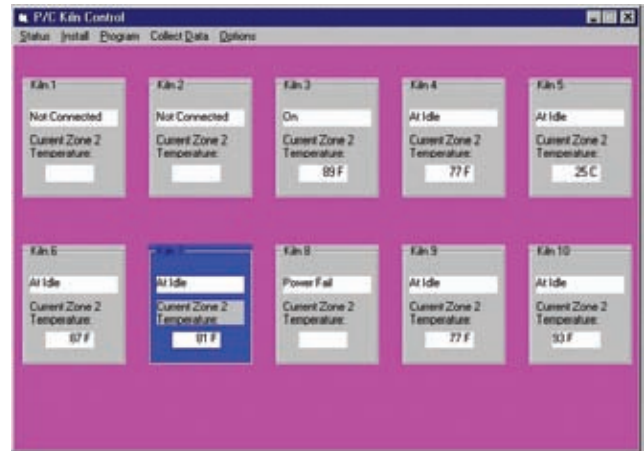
P/C Kiln Control

Status Install Program Collect Data Options

Kiln 1
Not Connected
Current Zone 2 Temperature:

Kiln 2
Not Connected
Current Zone 2 Temperature:

Kiln 3
On
Current Zone 2 Temperature:
89 F

Kiln 4
At Idle
Current Zone 2 Temperature:
77 F

Kiln 5
At Idle
Current Zone 2 Temperature:
25 C

Kiln 6
At Idle
Current Zone 2 Temperature:
87 F

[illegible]
At Idle
Current Zone 2 Temperature:
81 F

Kiln 8
Power Fail
Current Zone 2 Temperature:

Kiln 9
At Idle
Current Zone 2 Temperature:
77 F

Kiln 10
At Idle
Current Zone 2 Temperature:
93 F